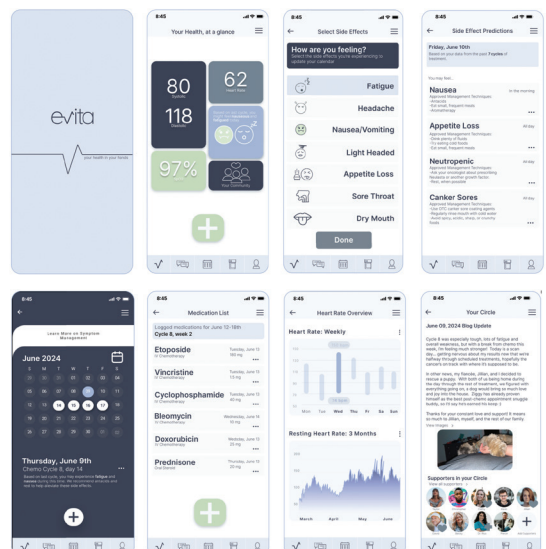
evita

your health in your hands

8:45

Your Health, at a glance

80
Systolic

62
Heart Rate

118
Diastolic

97%

Your Community

8:45

Select Side Effects

How are you feeling?

Select the side effects you're experiencing to update your calendar

Fatigue

Headache

Nausea/Vomiting

Light Headed

Appetite Loss

Sore Throat

Dry Mouth

Done

8:45

Side Effect Predictions

Friday, June 10th

Based on your data from the past 7 cycles of treatment

You may feel...

Nausea

In the morning

Appetite Loss

All day

Neutropenic

All day

Canker Sores

All day

8:45

Learn More on Symptom Management

June 2024

S M T W T F S

Thursday, June 9th

Chemo Cycle 8, day 14

8:45

Medication List

Logged medications for June 12-18th

Cycle 8, week 2

Etoposide
IV Chemotherapy

Vincristine
IV Chemotherapy

Cyclophosphamide
IV Chemotherapy

Bleomycin
IV Chemotherapy

Doxorubicin
IV Chemotherapy

Prednisone
Oral Steroid

8:45

Heart Rate Overview

Heart Rate: Weekly

Mon Tue Wed Thu Fri Sa Sun

Resting Heart Rate: 3 Months

March April May June

8:45

Your Circle

June 09, 2024 Blog Update

View Images

Supporters in Your Circle

View all supporters